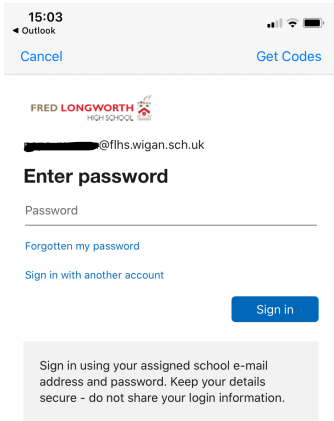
15:03
◀ Outlook

Cancel

Get Codes

FRED LONGWORTH
HIGH SCHOOL

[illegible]@flhs.wigan.sch.uk

Enter password

Password

Forgotten my password

Sign in with another account

Sign in

Sign in using your assigned school e-mail address and password. Keep your details secure - do not share your login information.